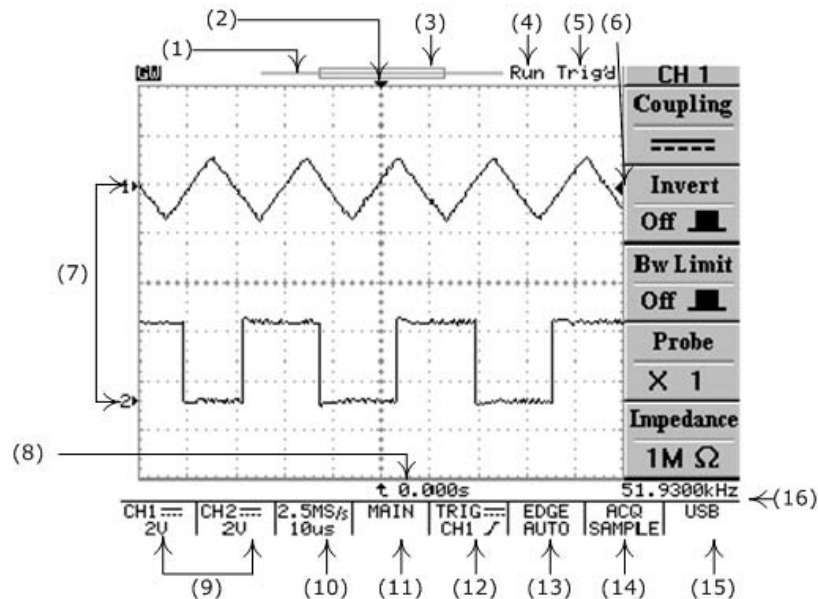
(1) (2) (3) (4) (5) (6)

GW

Run Trig'd

CH 1

Coupling

-----

Invert

Off

Bw Limit

Off

Probe

X 1

Impedance

1M Ω

(7)

1

2

(8)

t 0.000s

51.9300kHz

(16)

CH1 2V

CH2 2V

2.5MS/s 10us

MAIN

TRIG CH1

EDGE AUTO

ACQ SAMPLE

USB

(9) (10) (11) (12) (13) (14) (15)